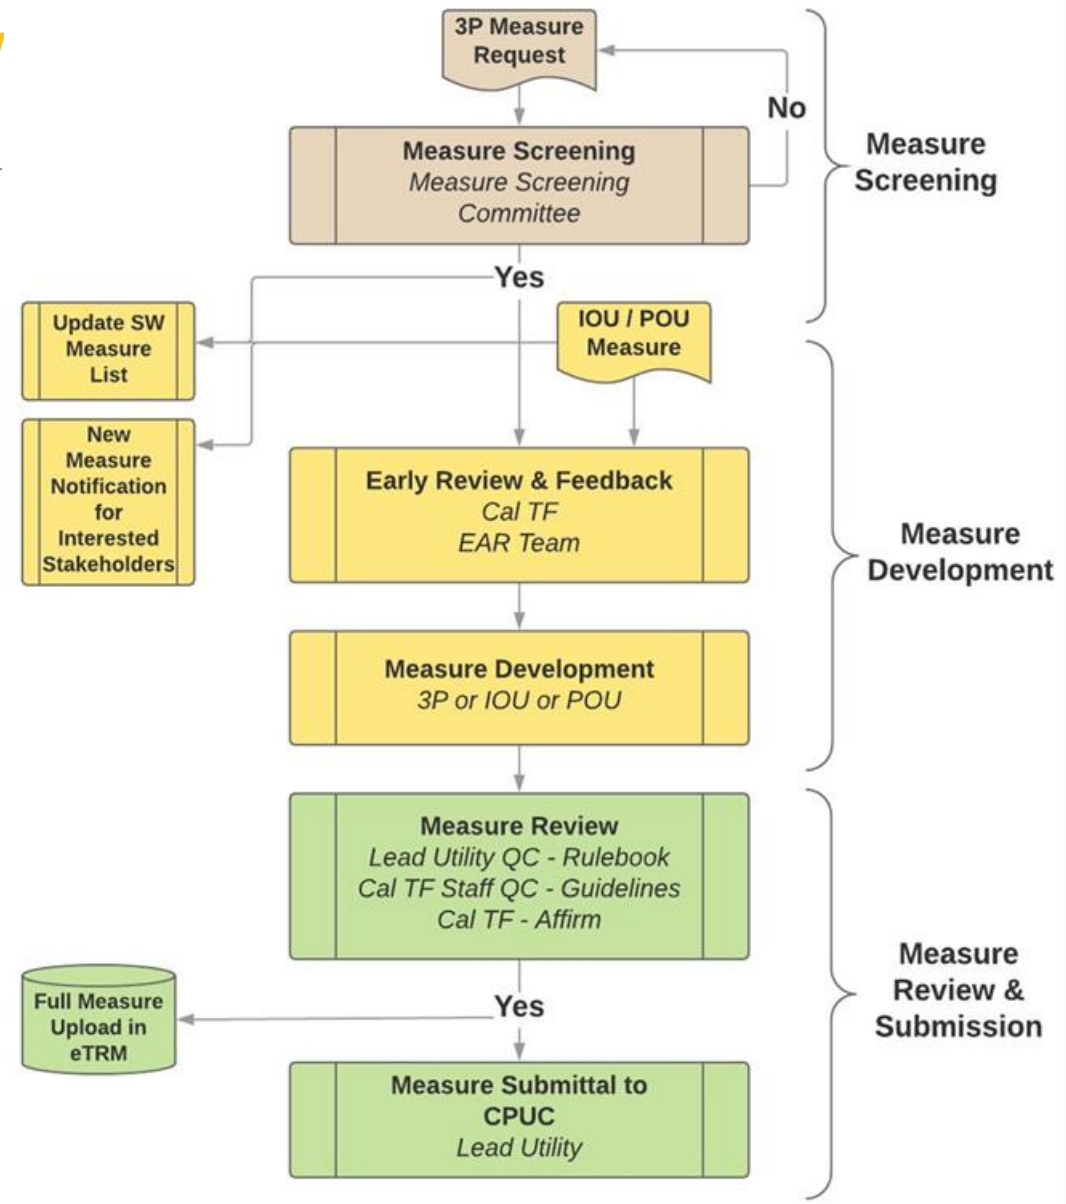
3P Measure Request

No

Measure Screening
Measure Screening Committee

Measure Screening

Yes

Update SW Measure List

IOU / POU Measure

New Measure Notification for Interested Stakeholders

Early Review & Feedback
Cal TF
EAR Team

Measure Development

Measure Development
3P or IOU or POU

Measure Review
Lead Utility QC - Rulebook
Cal TF Staff QC - Guidelines
Cal TF - Affirm

Full Measure Upload in eTRM

Yes

Measure Review & Submission

Measure Submittal to CPUC
Lead Utility